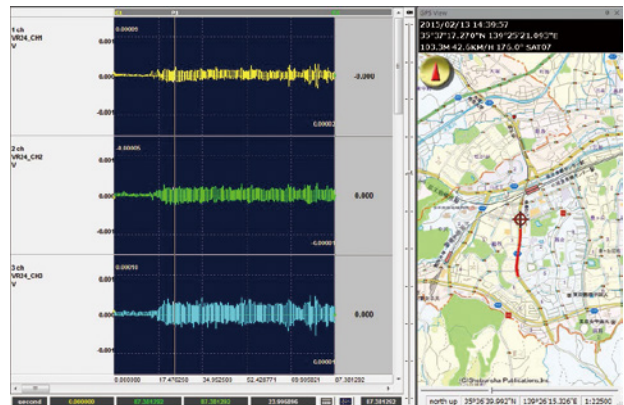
1 ch
VR24_CH1
V
0.001
0.000
-0.001
0.00001
0.00002
-0.000

2 ch
VR24_CH2
V
0.001
0.000
-0.001
-0.00005
-0.00001
0.000

3 ch
VR24_CH3
V
0.001
0.000
-0.001
0.00010
0.000

0.000000
17.476250
34.952500
52.428771
69.905021
87.381292

second
0.000000
87.381292
87.381292
23.996896
87.381292

GPS View
2015/02/13 14:39:57
35°37'17.270"N 139°25'21.093"E
103.3M 42.5KM/H 175.0° SAT07

©Shobunsha Publications,Inc.
north up
35°36'39.902"N
139°26'15.336"E
1:22500